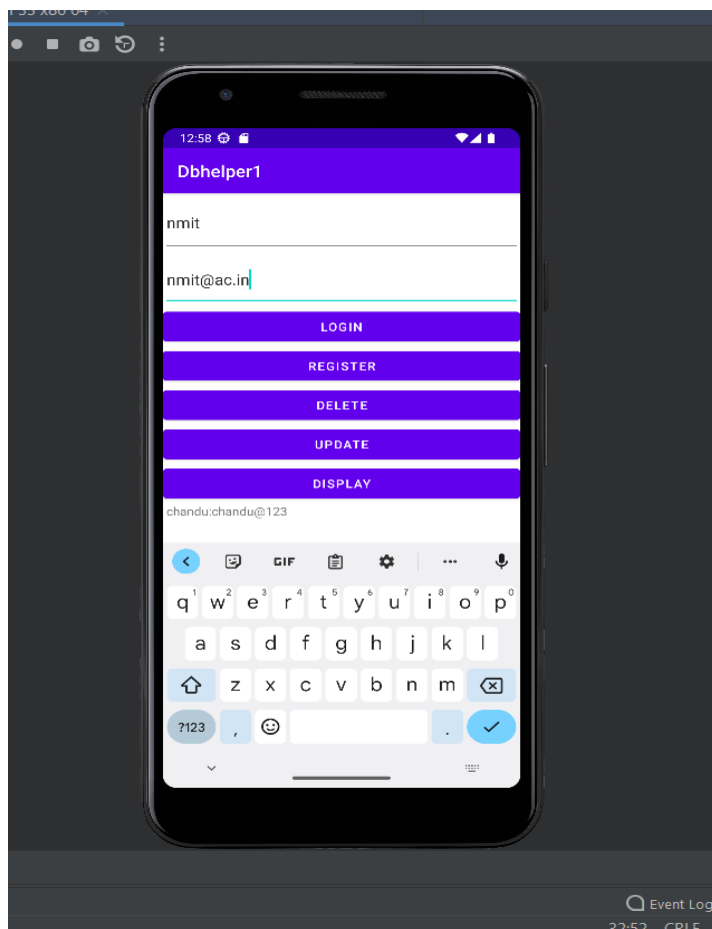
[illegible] 33 x86 64

12:58

Dbhelper1

nmit

nmit@ac.in

LOGIN

REGISTER

DELETE

UPDATE

DISPLAY

chandu:chandu@123

GIF

q 1 w 2 e 3 r 4 t 5 y 6 u 7 i 8 o 9 p 0

a s d f g h j k l

z x c v b n m

?123 , .

Event Log

32:52 CRLF